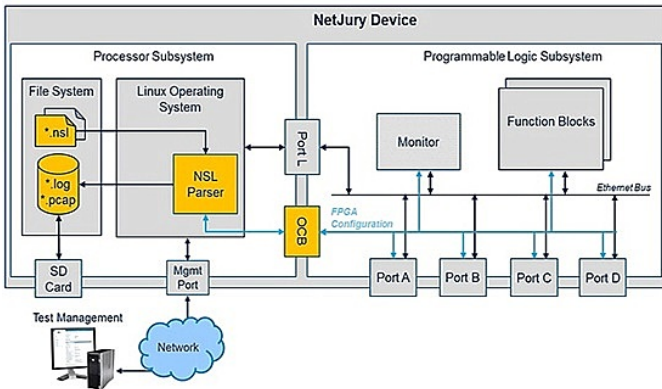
NetJury Device

Processor Subsystem

File System

*.nsl

*.log
*.pcap

Linux Operating System

NSL Parser

Port L

OCB

FPGA Configuration

Programmable Logic Subsystem

Monitor

Function Blocks

Ethernet Bus

SD Card

Mgmt Port

Port A

Port B

Port C

Port D

Test Management

Network